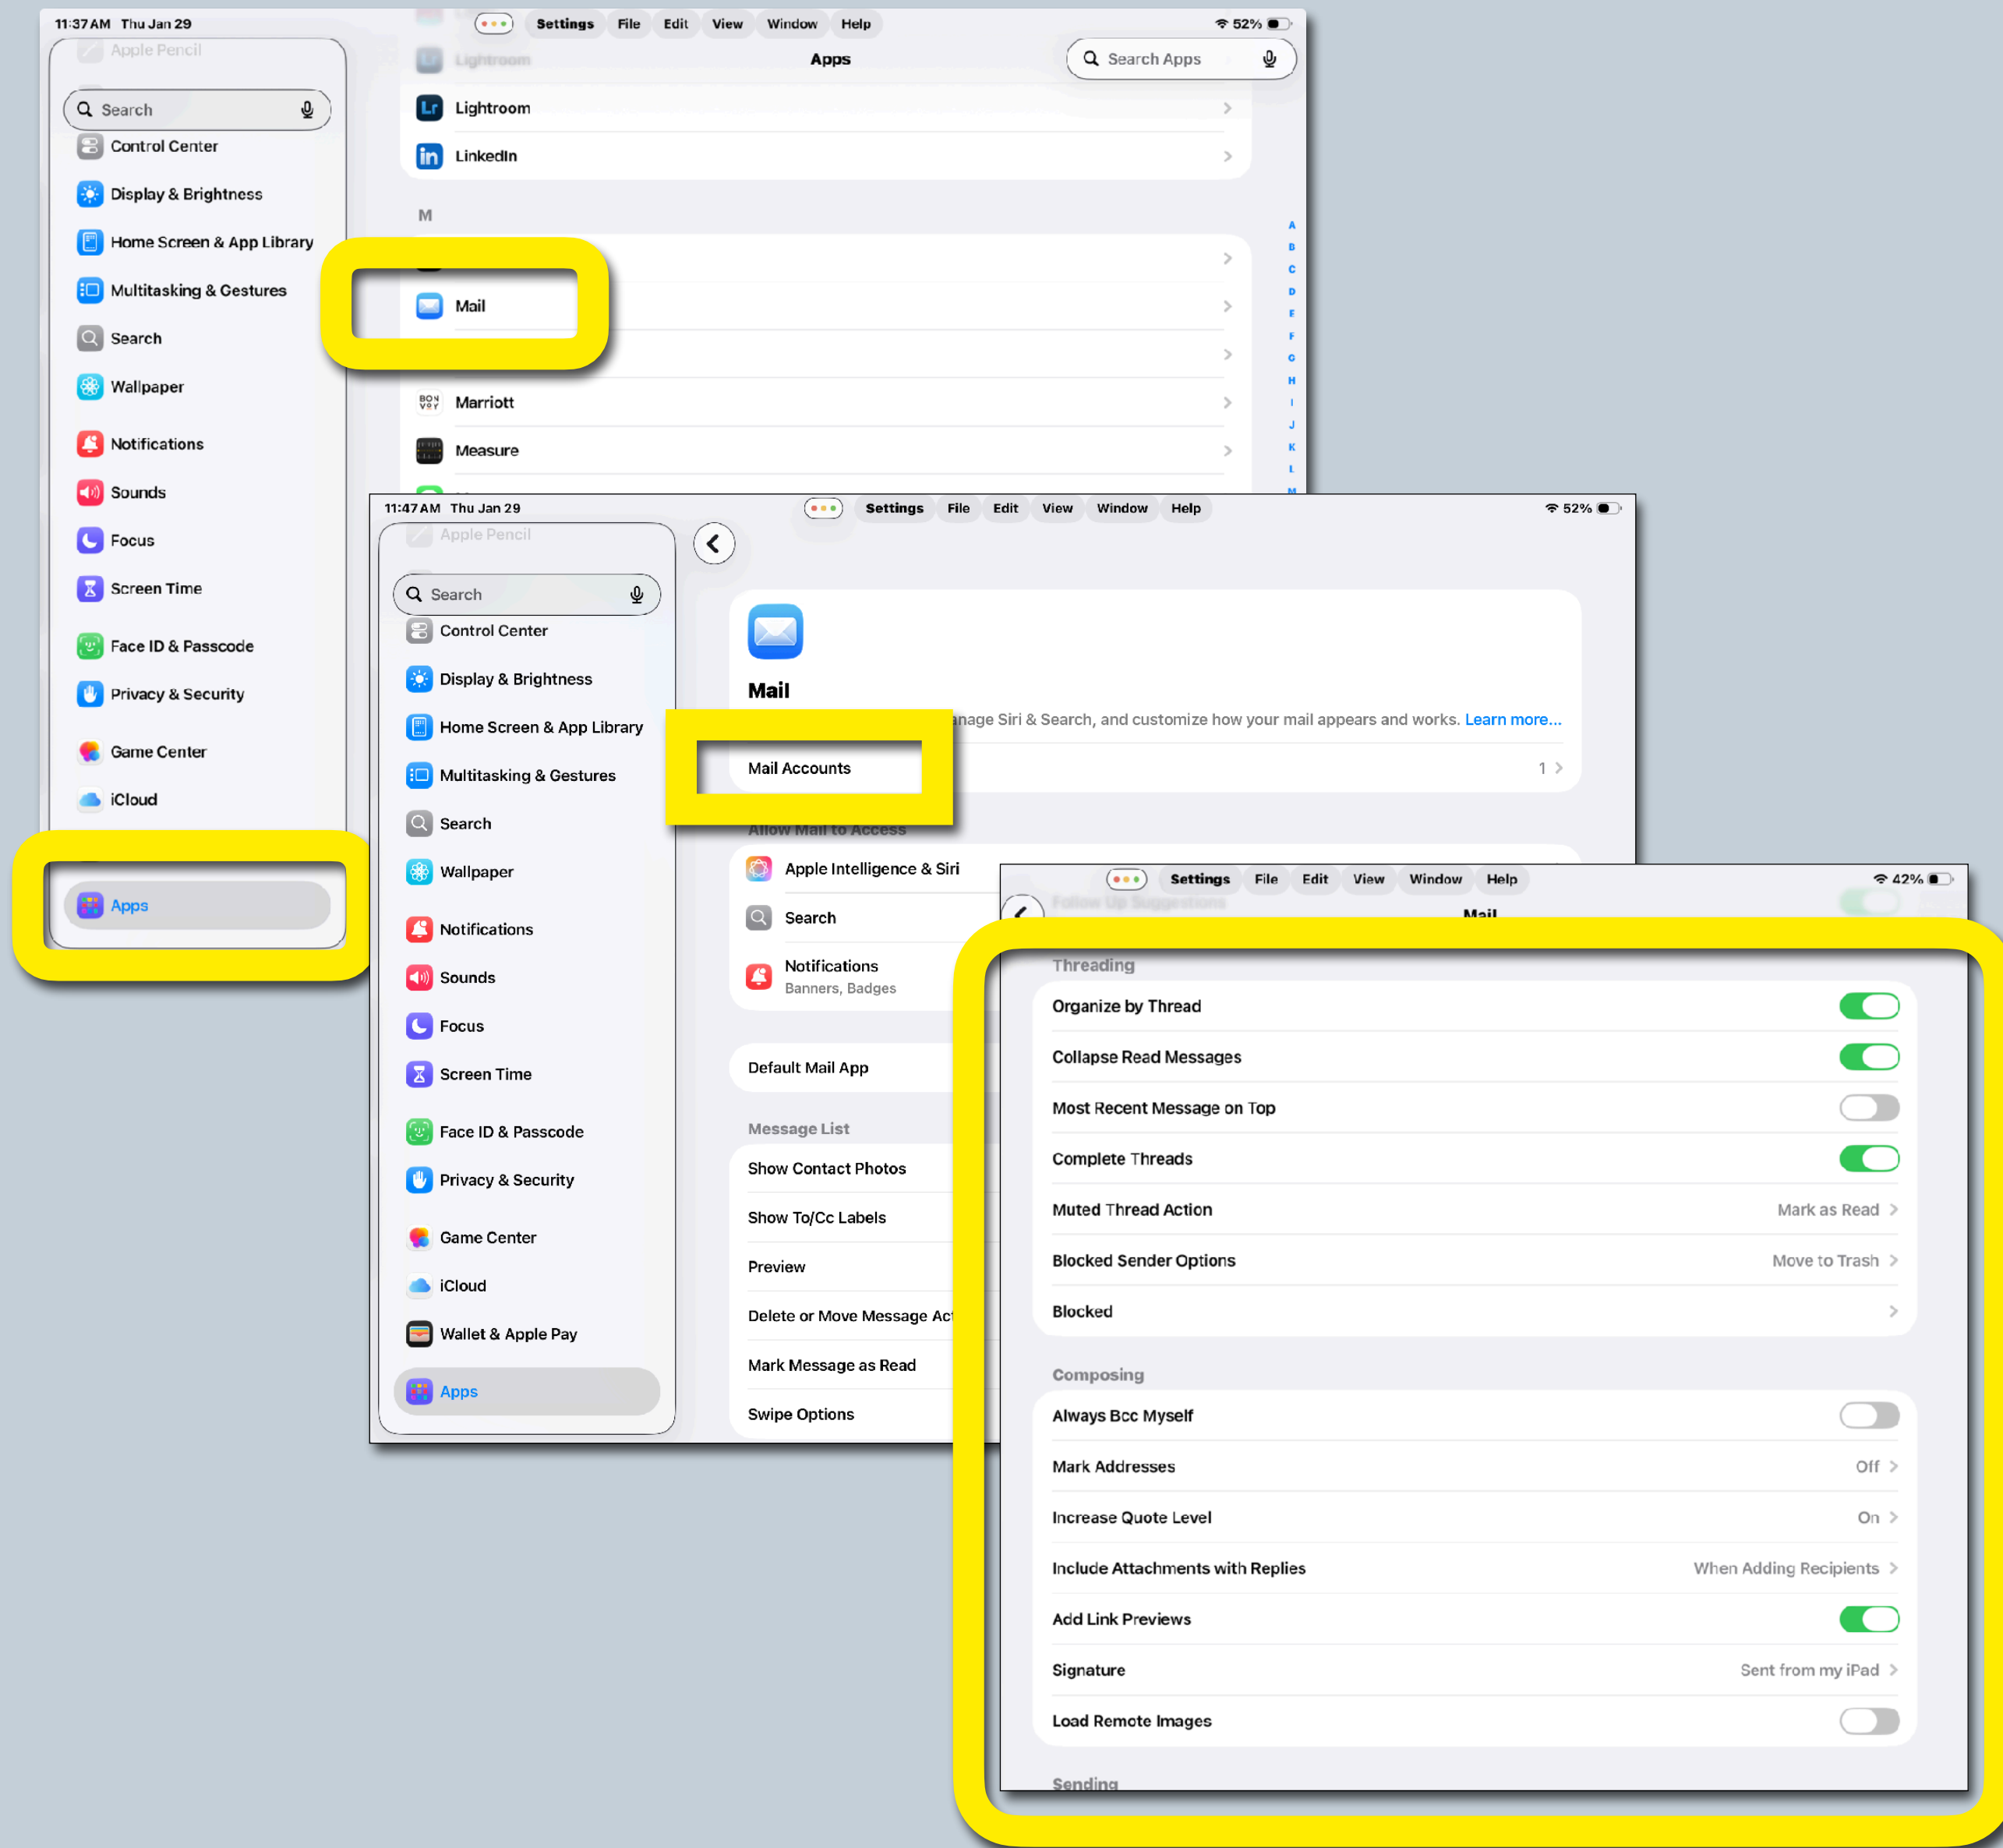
11:37 AM Thu Jan 29

Settings File Edit View Window Help

52%

Apple Pencil

Search

Control Center

Display & Brightness

Home Screen & App Library

Multitasking & Gestures

Search

Wallpaper

Notifications

Sounds

Focus

Screen Time

Face ID & Passcode

Privacy & Security

Game Center

iCloud

Apps

Lightroom

Apps

Search Apps

Lightroom

LinkedIn

M

Mail

Marriott

Measure

A B C D E F G H I J K L M

11:47 AM Thu Jan 29

Settings File Edit View Window Help

52%

Apple Pencil

Search

Control Center

Display & Brightness

Home Screen & App Library

Multitasking & Gestures

Search

Wallpaper

Notifications

Sounds

Focus

Screen Time

Face ID & Passcode

Privacy & Security

Game Center

iCloud

Wallet & Apple Pay

Apps

Mail

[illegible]anage Siri & Search, and customize how your mail appears and works. Learn more...

Mail Accounts 1

Allow Mail to Access

Apple Intelligence & Siri

Search

Notifications
Banners, Badges

Default Mail App

Message List

Show Contact Photos

Show To/Cc Labels

Preview

Delete or Move Message Act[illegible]

Mark Message as Read

Swipe Options

Settings File Edit View Window Help

42%

Follow Up Suggestions

Mail

Threading

Organize by Thread

Collapse Read Messages

Most Recent Message on Top

Complete Threads

Muted Thread Action Mark as Read

Blocked Sender Options Move to Trash

Blocked

Composing

Always Bcc Myself

Mark Addresses Off

Increase Quote Level On

Include Attachments with Replies When Adding Recipients

Add Link Previews

Signature Sent from my iPad

Load Remote Images

Sending